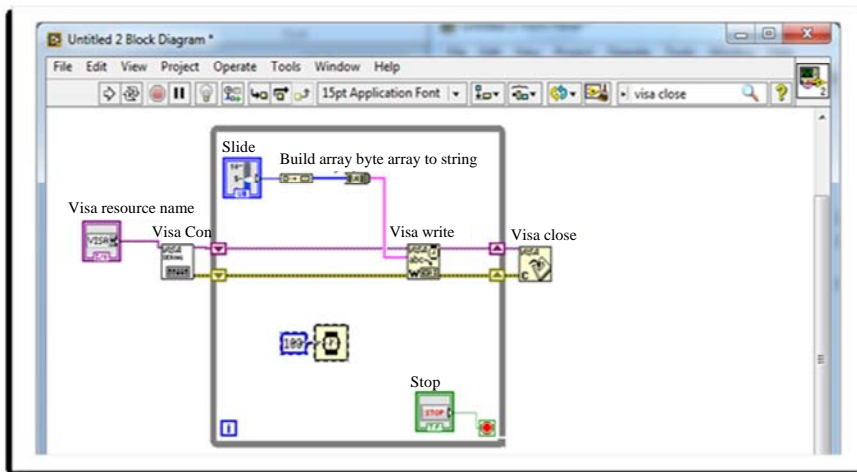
Untitled 2 Block Diagram *

File Edit View Project Operate Tools Window Help

15pt Application Font

visa close

Slide

Build array byte array to string

Visa resource name

Visa Con

Visa write

Visa close

VISA

100

Stop

STOP

i